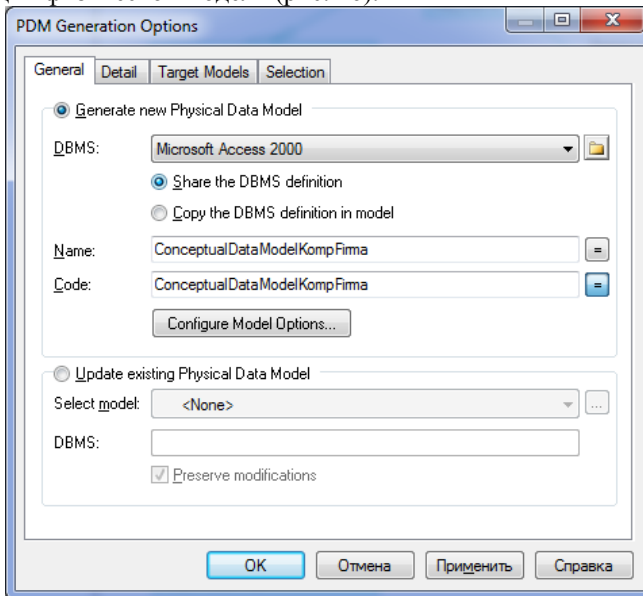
PDM Generation Options

General | Detail | Target Models | Selection

Generate new Physical Data Model

DBMS: Microsoft Access 2000

Share the DBMS definition

Copy the DBMS definition in model

Name: ConceptualDataModelKompFirma =

Code: ConceptualDataModelKompFirma =

Configure Model Options...

Update existing Physical Data Model

Select model: <None> ...

DBMS:

Preserve modifications

OK | Отмена | Применить | Справка